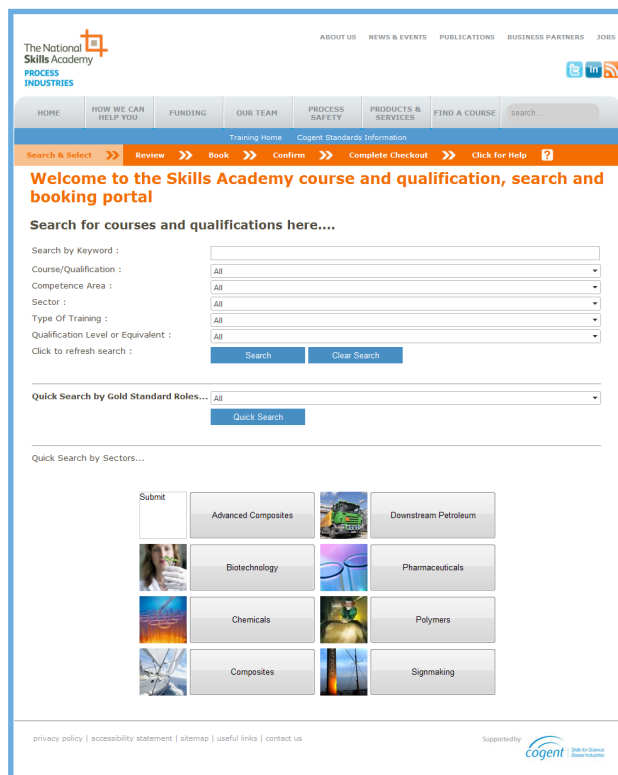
The National Skills Academy
PROCESS INDUSTRIES

ABOUT US NEWS & EVENTS PUBLICATIONS BUSINESS PARTNERS JOBS

in

HOME HOW WE CAN HELP YOU FUNDING OUR TEAM PROCESS SAFETY PRODUCTS & SERVICES FIND A COURSE search...

Training Home Cogent Standards Information

Search & Select Review Book Confirm Complete Checkout Click for Help ?

Welcome to the Skills Academy course and qualification, search and booking portal

Search for courses and qualifications here....

Search by Keyword :
Course/Qualification : All
Competence Area : All
Sector : All
Type Of Training : All
Qualification Level or Equivalent : All
Click to refresh search : Search Clear Search

Quick Search by Gold Standard Roles... All
Quick Search

Quick Search by Sectors...

Submit
Advanced Composites
Downstream Petroleum
Biotechnology
Pharmaceuticals
Chemicals
Polymers
Composites
Signmaking

privacy policy | accessibility statement | sitemap | useful links | contact us

Supported by cogent Skills for Science Based Industries